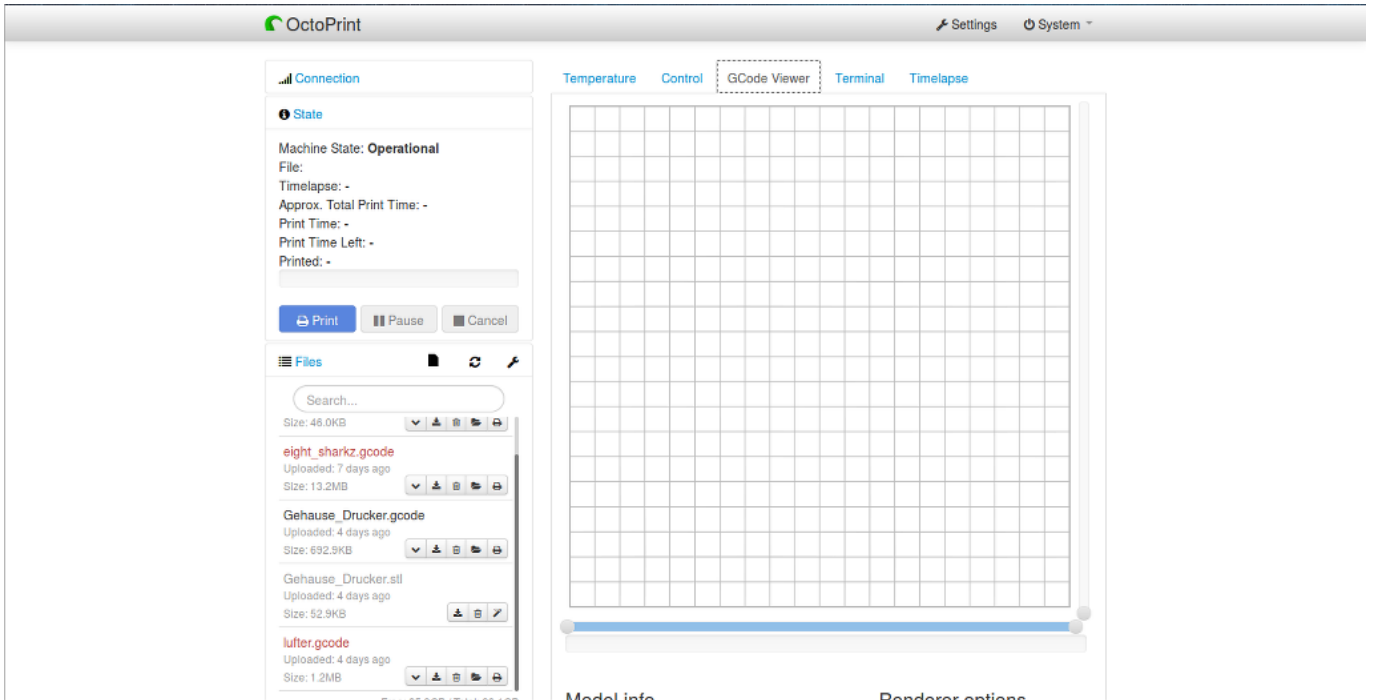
OctoPrint

Settings
System

Connection

State

Machine State: **Operational**
File:
Timelapse: -
Approx. Total Print Time: -
Print Time: -
Print Time Left: -
Printed: -

Print
Pause
Cancel

Files

Search...

Size: 46.0KB

eight_sharkz.gcode
Uploaded: 7 days ago
Size: 13.2MB

Gehause_Drucker.gcode
Uploaded: 4 days ago
Size: 692.5KB

Gehause_Drucker.stl
Uploaded: 4 days ago
Size: 52.9KB

lufter.gcode
Uploaded: 4 days ago
Size: 1.2MB

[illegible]

Temperature
Control
GCode Viewer
Terminal
Timelapse

Model info
Renderer options